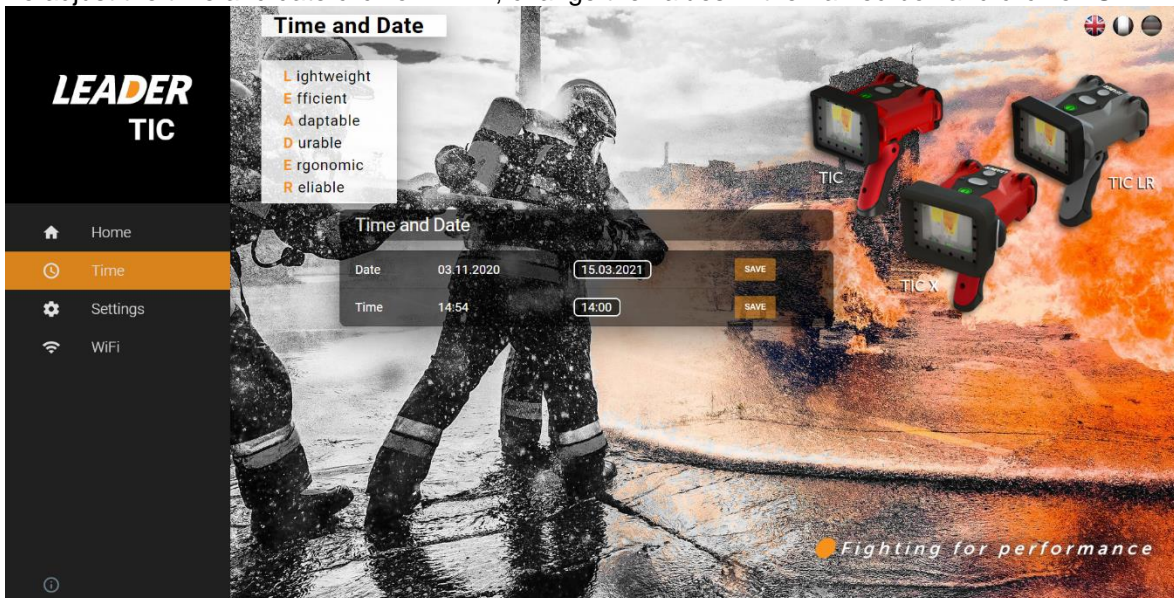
LEADER
TIC

Home
Time
Settings
WiFi

Time and Date

Lightweight
Efficient
Adaptable
Durable
Ergonomic
Reliable

Time and Date

Date 03.11.2020 15.03.2021 SAVE

Time 14:54 14:00 SAVE

TIC
TIC LR
TIC X

Fighting for performance